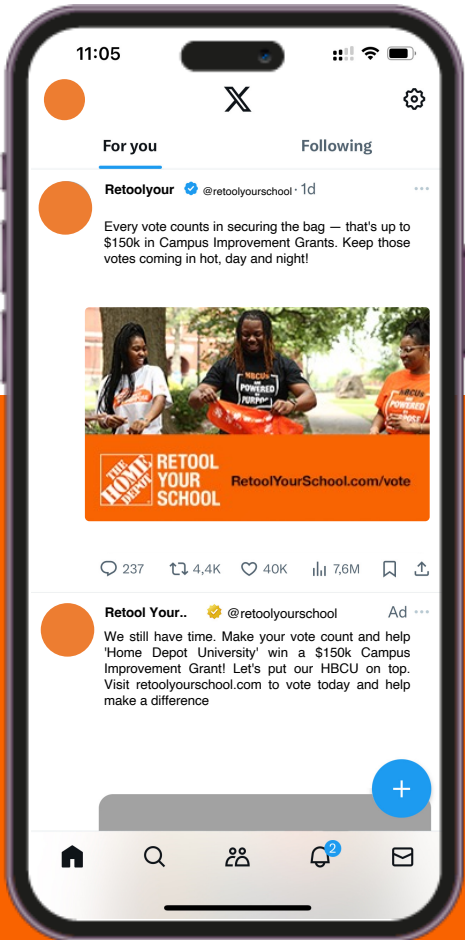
11:05

X

For you

Following

Retoolyour @retoolyourschool · 1d

Every vote counts in securing the bag — that's up to $150k in Campus Improvement Grants. Keep those votes coming in hot, day and night!

HBCUs ARE POWERED BY PURPOSE

HBCUs POWERED BY PURPOSE

THE HOME DEPOT

RETOOL YOUR SCHOOL

RetoolYourSchool.com/vote

237 4,4K 40K 7,6M

Retool Your.. @retoolyourschool Ad

We still have time. Make your vote count and help 'Home Depot University' win a $150k Campus Improvement Grant! Let's put our HBCU on top. Visit retoolyourschool.com to vote today and help make a difference

+

2